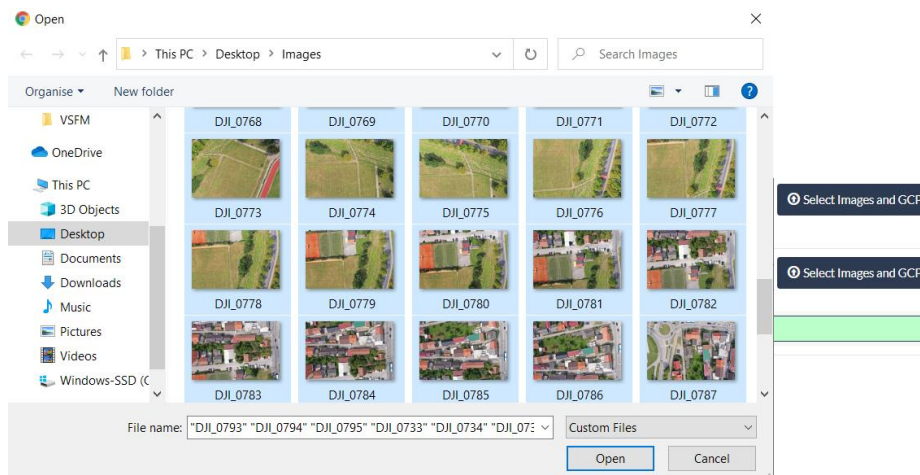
Open

This PC > Desktop > Images

Search Images

Organise ▾   New folder

VSFM
OneDrive
This PC
3D Objects
Desktop
Documents
Downloads
Music
Pictures
Videos
Windows-SSD (C

DJI_0768 DJI_0769 DJI_0770 DJI_0771 DJI_0772
DJI_0773 DJI_0774 DJI_0775 DJI_0776 DJI_0777
DJI_0778 DJI_0779 DJI_0780 DJI_0781 DJI_0782
DJI_0783 DJI_0784 DJI_0785 DJI_0786 DJI_0787

File name: "DJI_0793" "DJI_0794" "DJI_0795" "DJI_0733" "DJI_0734" "DJI_073

Custom Files

Open   Cancel

Select Images and GCP

Select Images and GCP